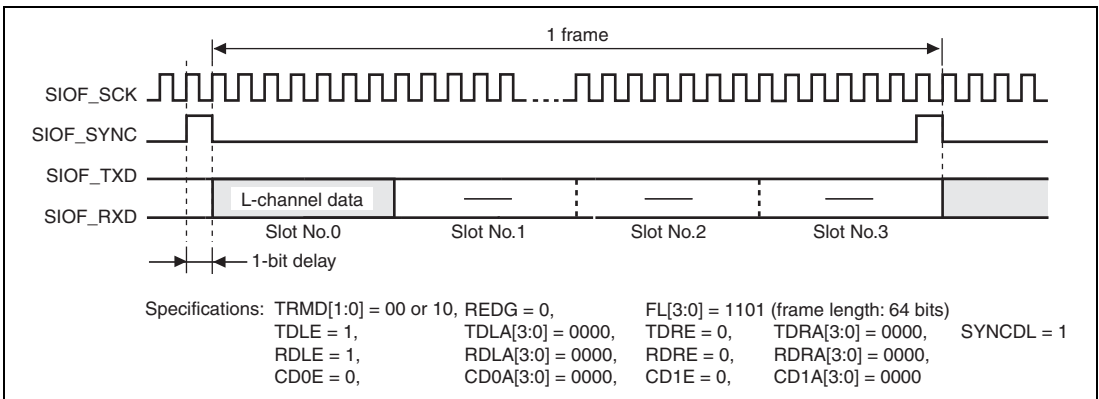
1 frame

SIOF_SCK

SIOF_SYNC

SIOF_TXD

SIOF_RXD

L-channel data

Slot No.0 Slot No.1 Slot No.2 Slot No.3

1-bit delay

Specifications: TRMD[1:0] = 00 or 10, REDG = 0, FL[3:0] = 1101 (frame length: 64 bits)
TDLE = 1, TDLA[3:0] = 0000, TDRE = 0, TDRA[3:0] = 0000, SYNCDL = 1
RDLE = 1, RDLA[3:0] = 0000, RDRE = 0, RDRA[3:0] = 0000,
CD0E = 0, CD0A[3:0] = 0000, CD1E = 0, CD1A[3:0] = 0000